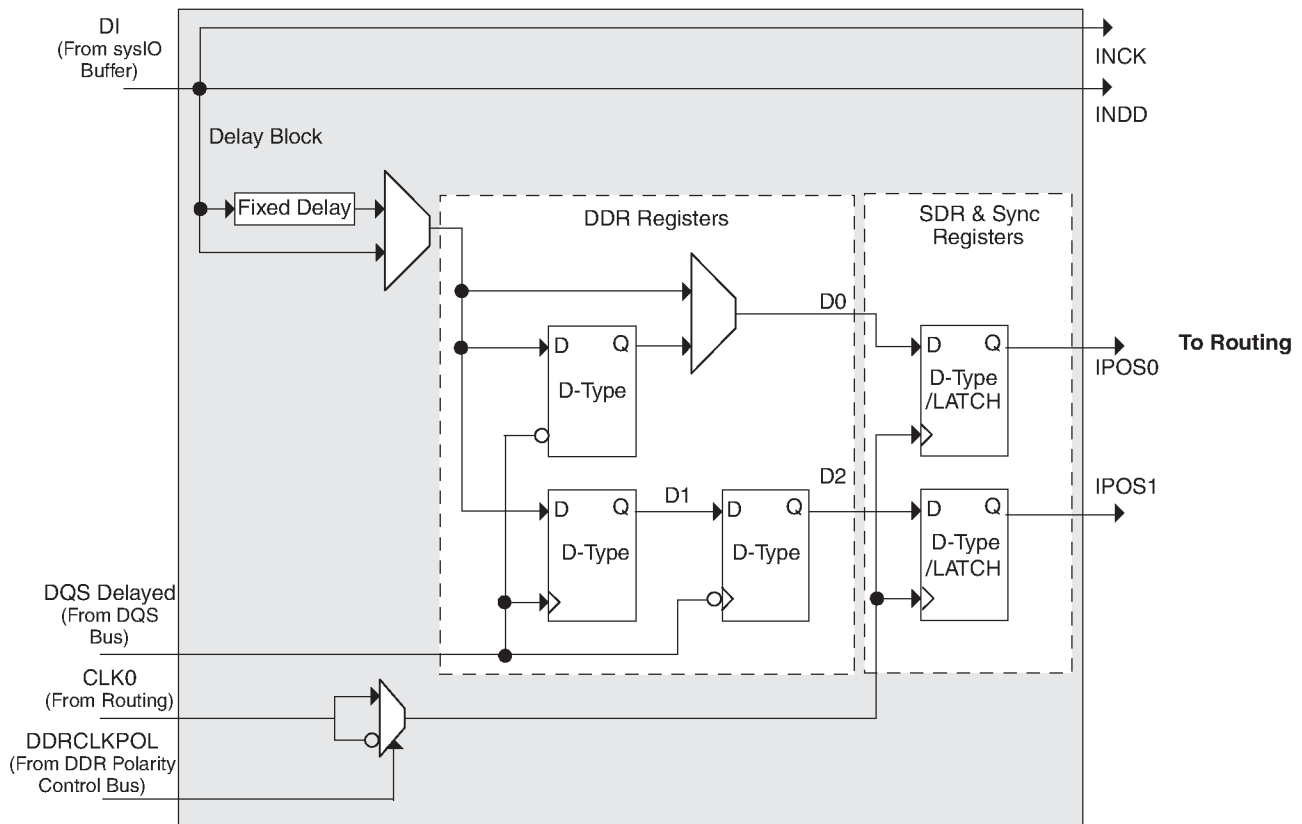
DI
(From sysIO
Buffer)

INCK

INDD

Delay Block

Fixed Delay

DDR Registers

SDR & Sync
Registers

D0

D Q
D-Type

D Q
D-Type
/LATCH

To Routing

IPOS0

D Q
D-Type

D1

D Q
D-Type

D2

D Q
D-Type
/LATCH

IPOS1

DQS Delayed
(From DQS
Bus)

CLK0
(From Routing)

DDRCLKPOL
(From DDR Polarity
Control Bus)